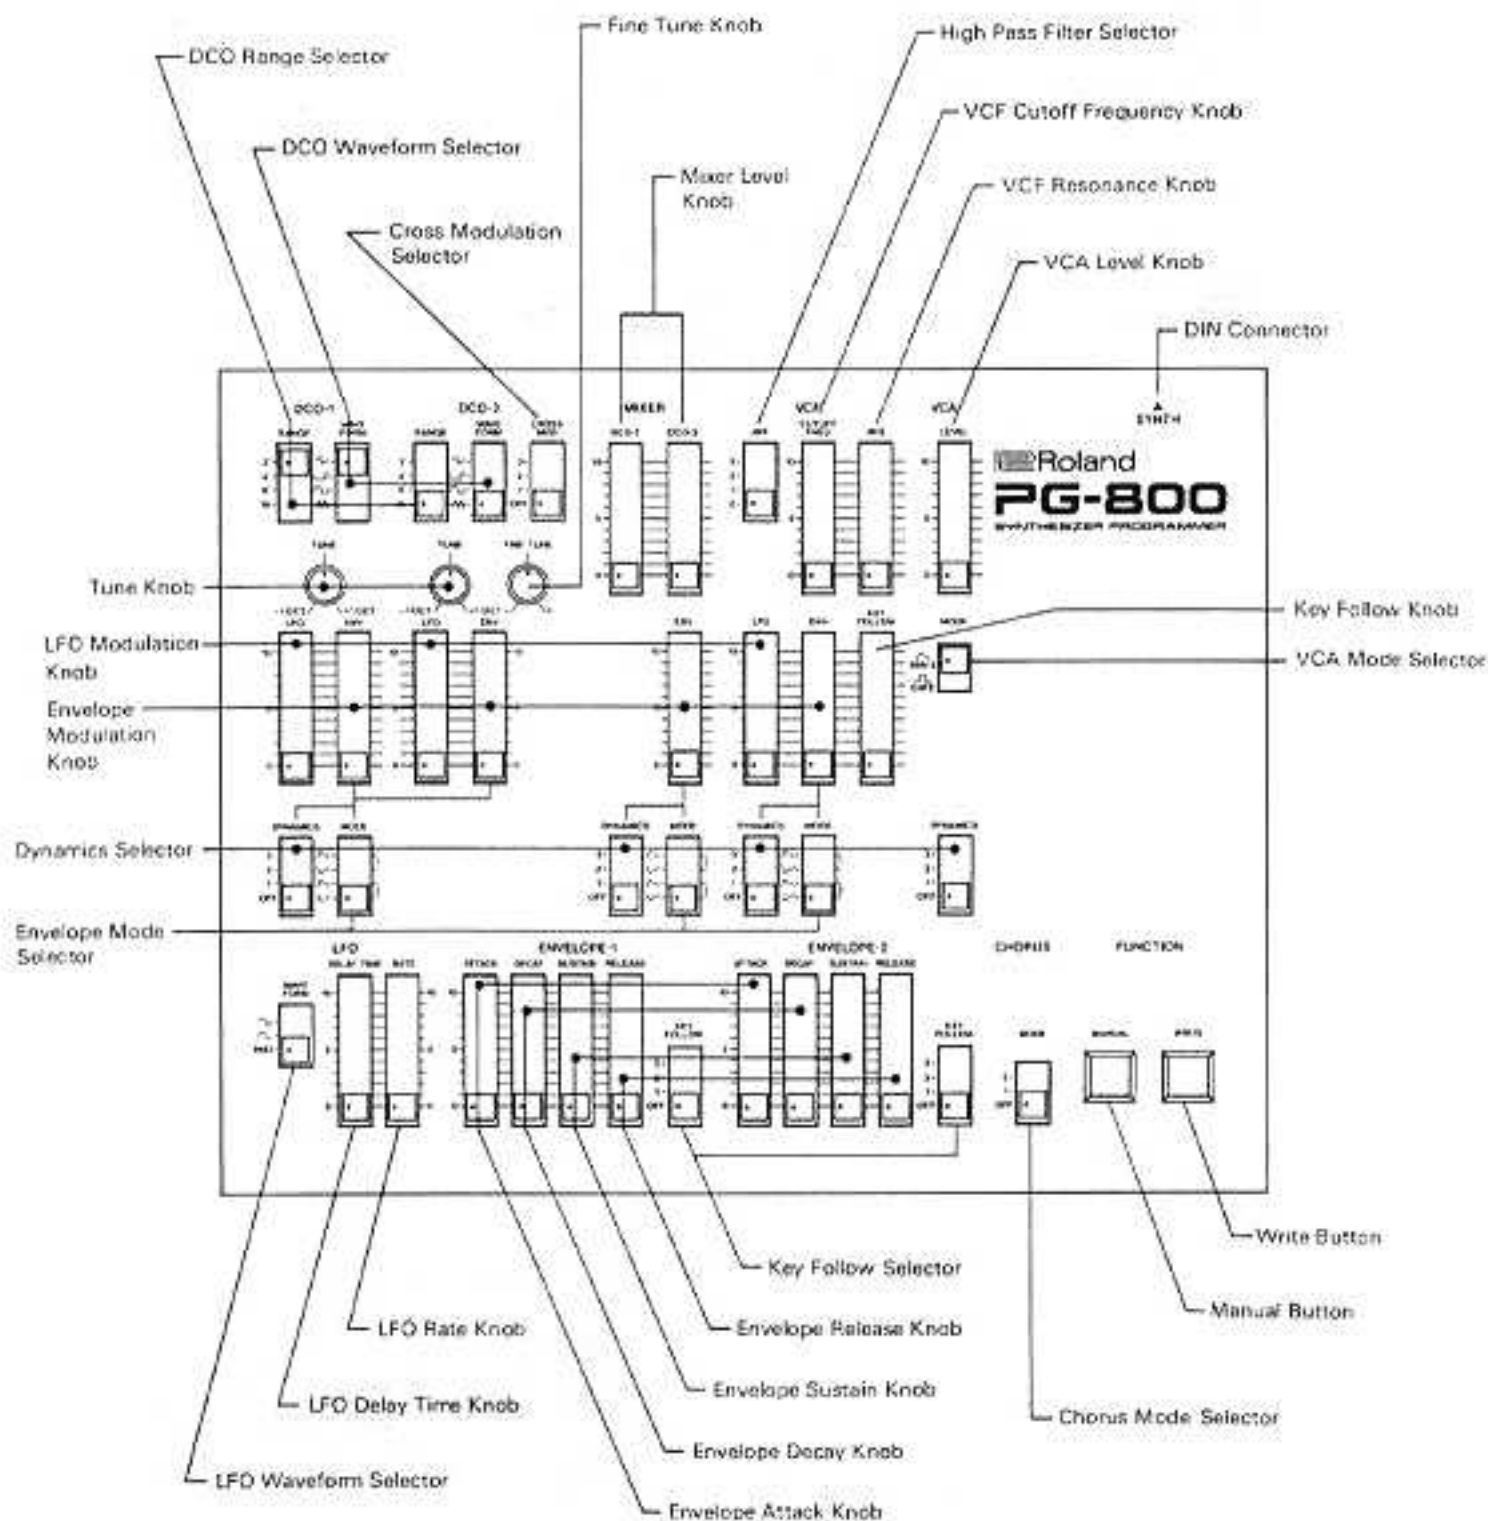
Fine Tune Knob

DCO Range Selector

High Pass Filter Selector

VCF Cutoff Frequency Knob

DCO Waveform Selector

Mixer Level Knob

VCF Resonance Knob

Cross Modulation Selector

VCA Level Knob

DIN Connector

DCO-1
DCO-2
MIXER
VCF
VCA
SYNTH

Roland
PG-800
SYNTHESIZER PROGRAMMER

Tune Knob

Key Follow Knob

LFO Modulation Knob

VCA Mode Selector

Envelope Modulation Knob

Dynamics Selector

Envelope Mode Selector

LFO
ENVELOPE-1
ENVELOPE-2
CHORUS
FUNCTION

Write Button

Key Follow Selector

Manual Button

LFO Rate Knob

Envelope Release Knob

Envelope Sustain Knob

LFO Delay Time Knob

Chorus Mode Selector

Envelope Decay Knob

LFO Waveform Selector

Envelope Attack Knob